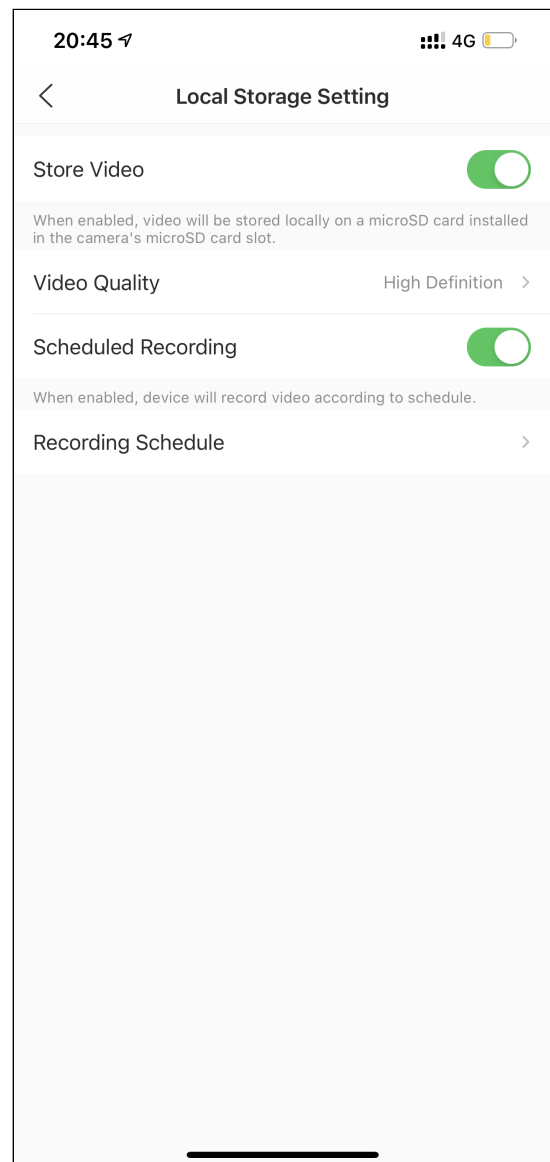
20:45

4G

Local Storage Setting

Store Video

When enabled, video will be stored locally on a microSD card installed in the camera's microSD card slot.

Video Quality

High Definition

Scheduled Recording

When enabled, device will record video according to schedule.

Recording Schedule